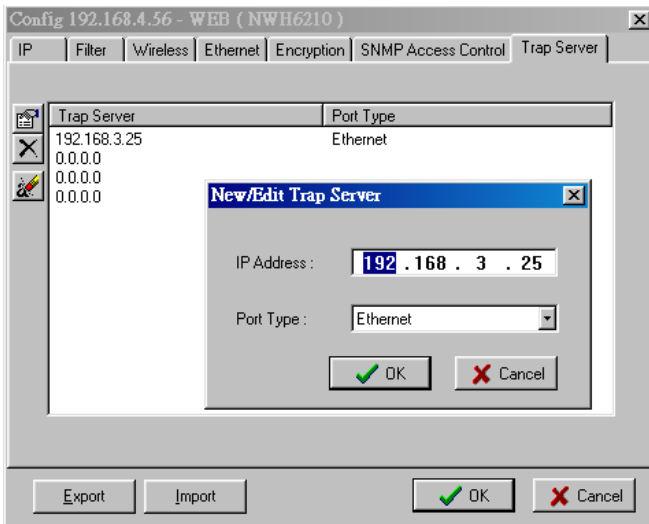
Config 192.168.4.56 - WEB ( NWH6210 )

IP | Filter | Wireless | Ethernet | Encryption | SNMP Access Control | Trap Server

| Trap Server | Port Type |
|---|---|
| 192.168.3.25 | Ethernet |
| 0.0.0.0 | |
| 0.0.0.0 | |
| 0.0.0.0 | |

New/Edit Trap Server

IP Address : 192 . 168 . 3 . 25

Port Type : Ethernet

OK Cancel

Export Import OK Cancel